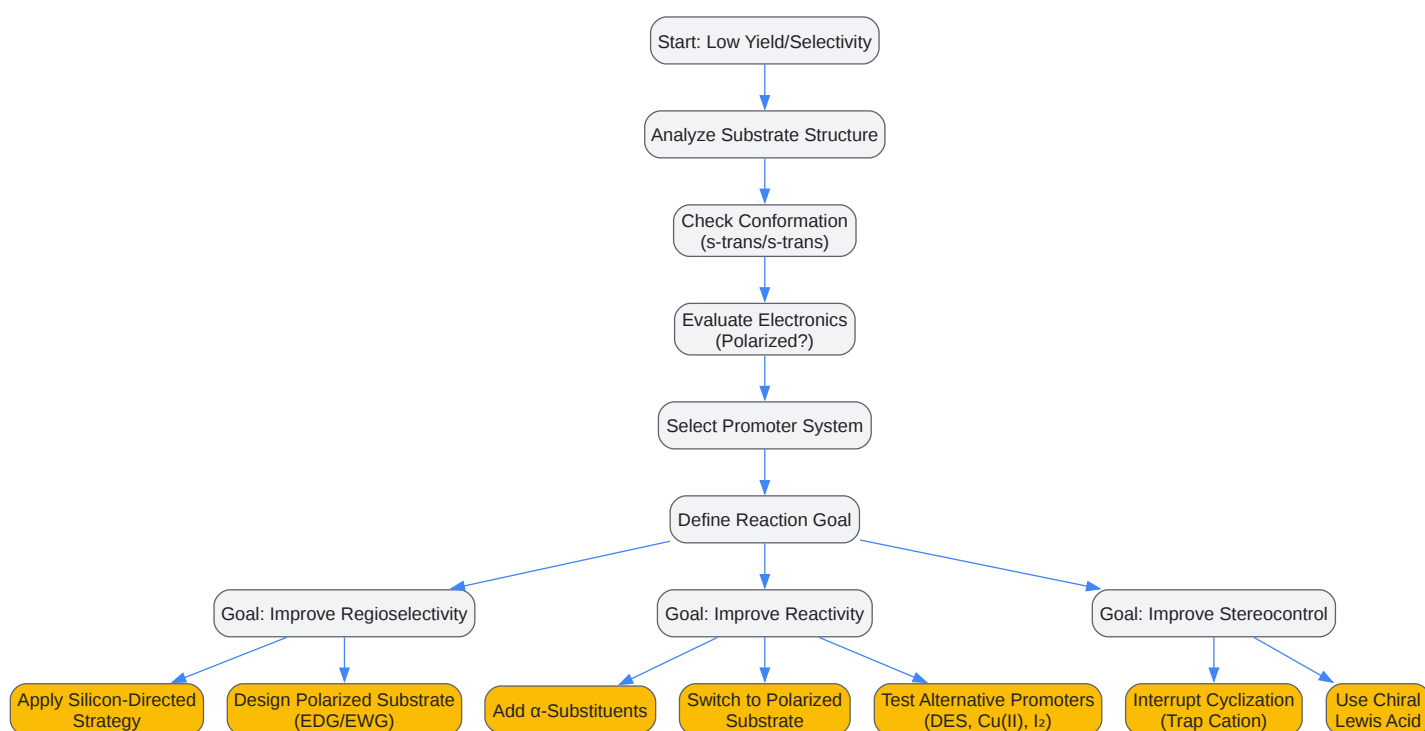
Start: Low Yield/Selectivity

Analyze Substrate Structure

Check Conformation (s-trans/s-trans)

Evaluate Electronics (Polarized?)

Select Promoter System

Define Reaction Goal

Goal: Improve Regioselectivity

Goal: Improve Reactivity

Goal: Improve Stereocontrol

Apply Silicon-Directed Strategy

Design Polarized Substrate (EDG/EWG)

Add α-Substituents

Switch to Polarized Substrate

Test Alternative Promoters (DES, Cu(II), $I_2$)

Interrupt Cyclization (Trap Cation)

Use Chiral Lewis Acid